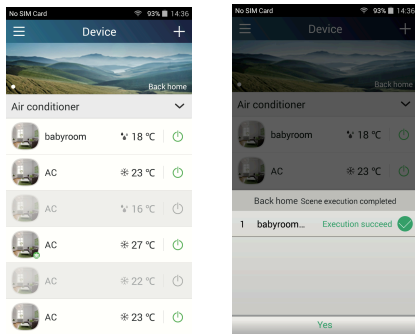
No SIM Card 93% 14:36
Device
Back home
Air conditioner
babyroom 18 ℃
AC 23 ℃
16 ℃
AC 27 ℃
22 ℃
AC 23 ℃

No SIM Card 93% 14:36
Device
Back home
Air conditioner
babyroom 18 ℃
AC 23 ℃
Back home Scene execution completed
1 babyroom... Execution succeed
Yes